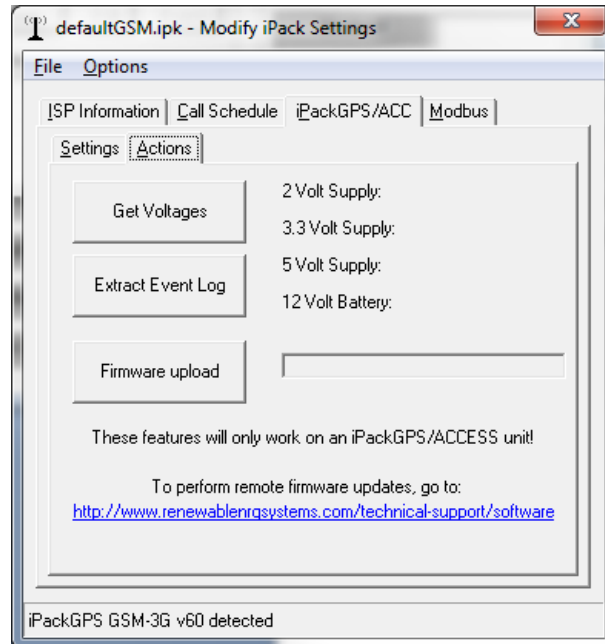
defaultGSM.ipk - Modify iPack Settings

File Options

ISP Information | Call Schedule | iPackGPS/ACC | Modbus

Settings | Actions

Get Voltages

2 Volt Supply:

3.3 Volt Supply:

Extract Event Log

5 Volt Supply:

12 Volt Battery:

Firmware upload

These features will only work on an iPackGPS/ACCESS unit!

To perform remote firmware updates, go to:
http://www.renewablenrgsystems.com/technical-support/software

iPackGPS GSM-3G v60 detected